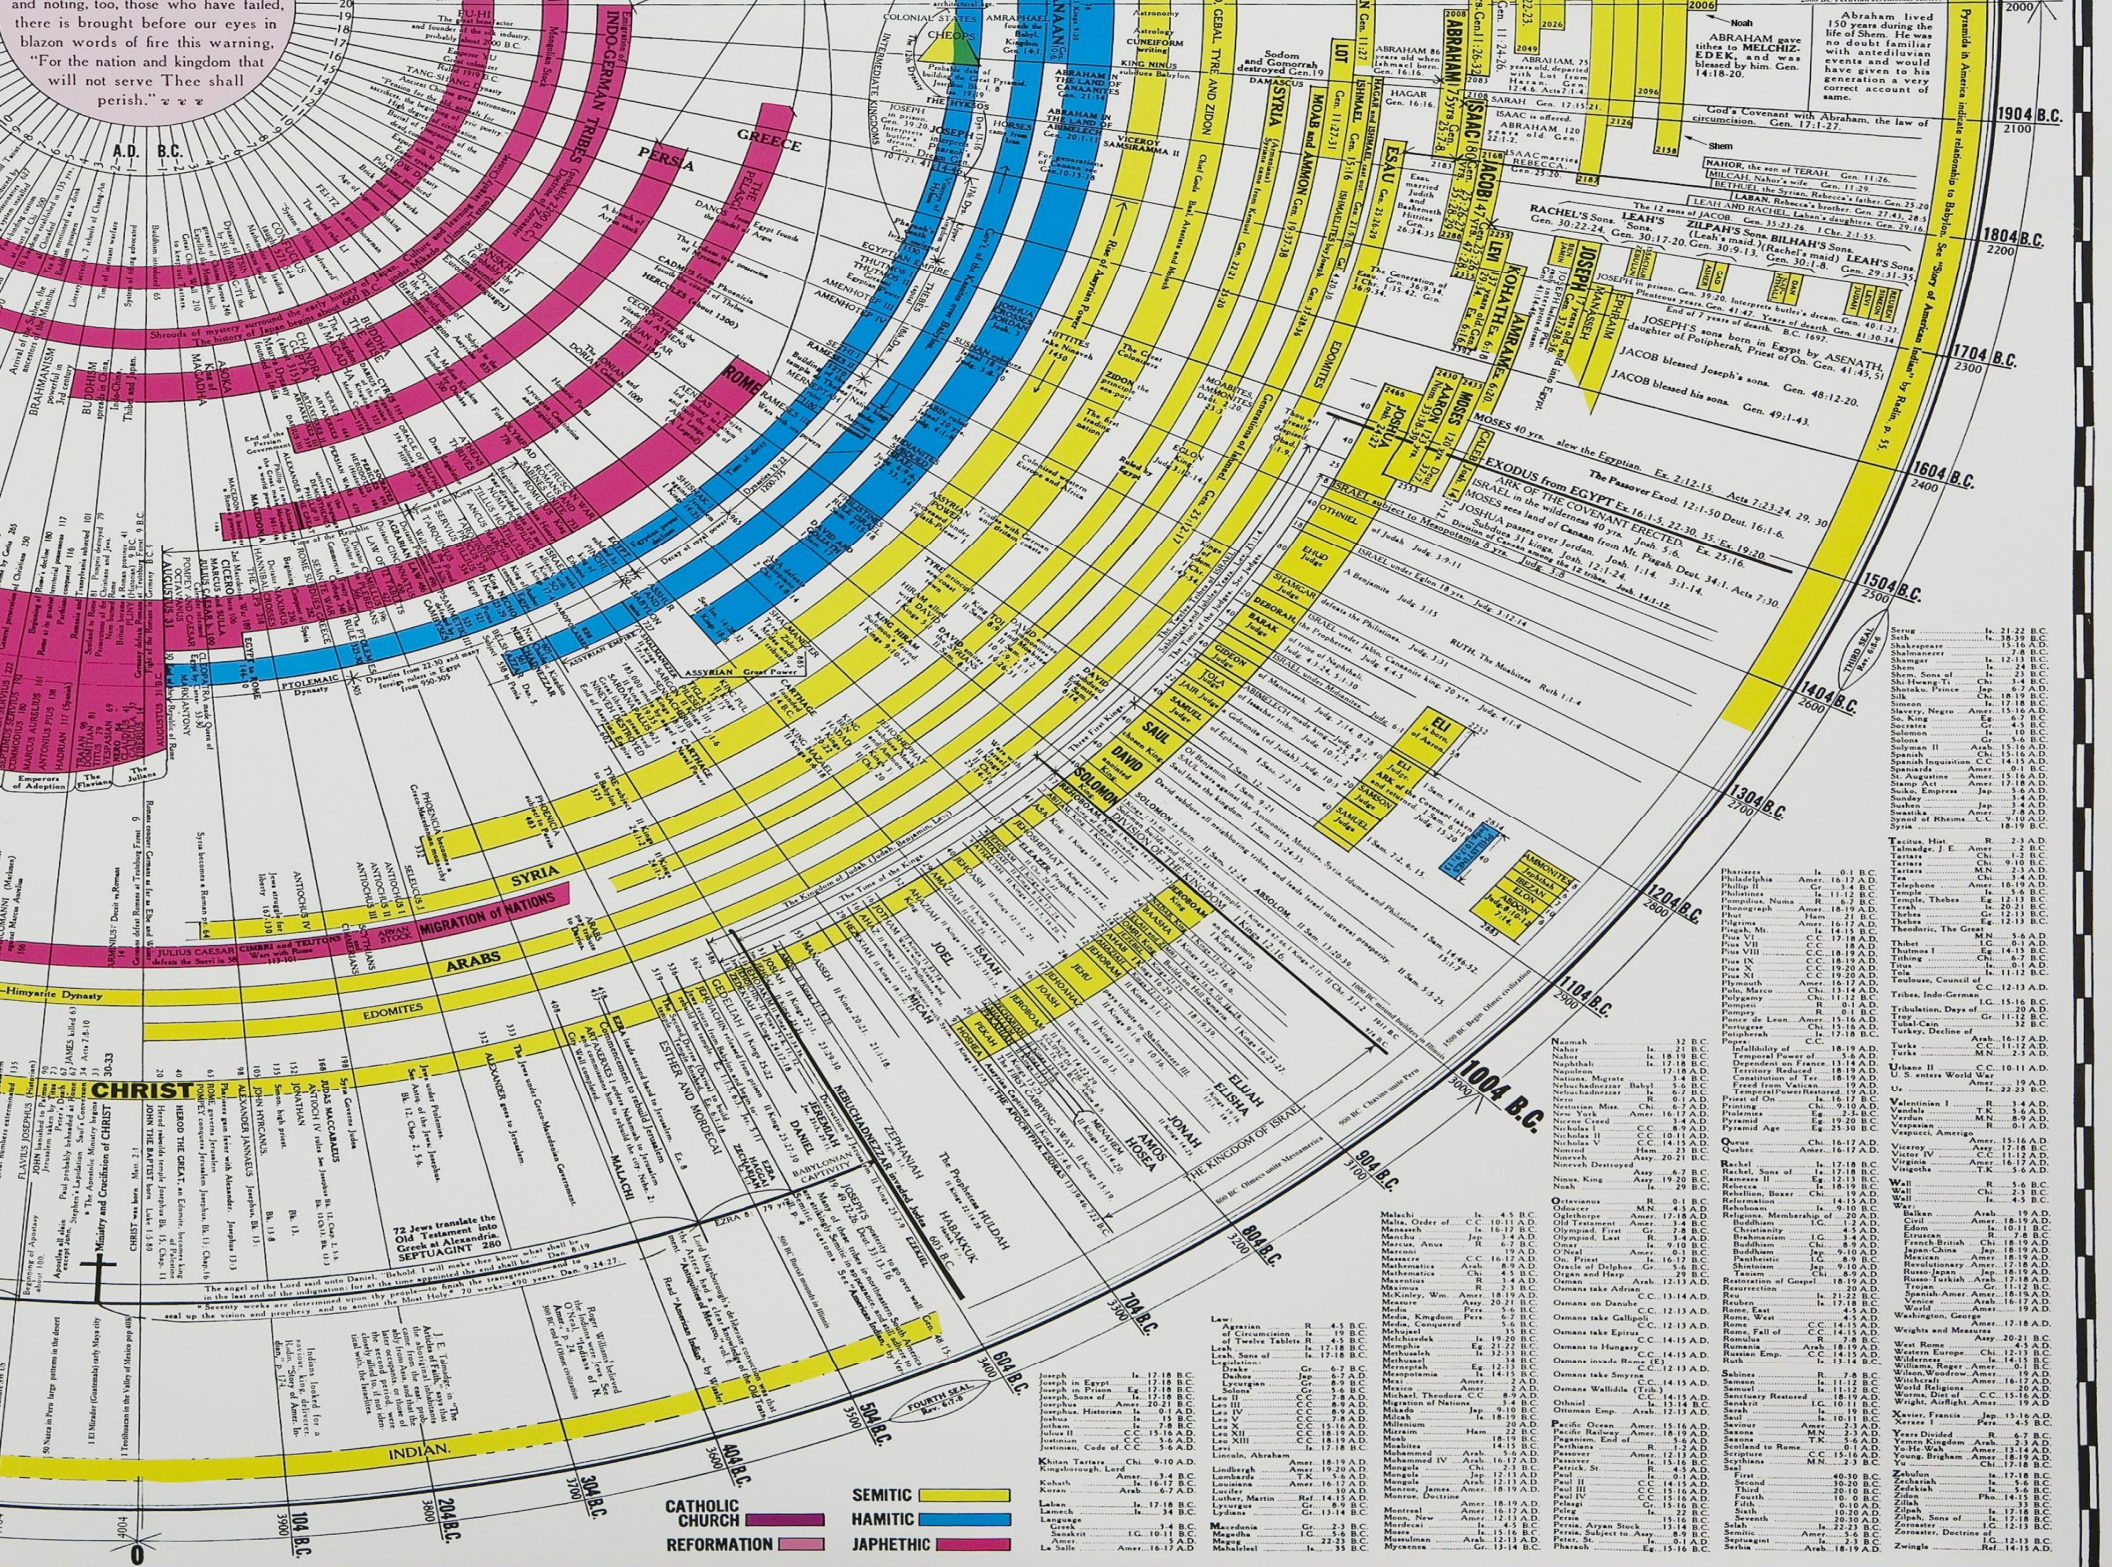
and nothing, too, those who have failed, there is brought before our eyes in blazon words of fire this warning, "For the nation and kingdom that will not serve Thee shall perish." ❦ ❦ ❦

A.D. B.C.

INDO-GERMAN TRIBES

PERSIA

GREECE

ROME

SYRIA

MIGRATION of NATIONS

ARABS

Himyarite Dynasty

EDOMITES

CHRIST

INDIAN

EGYPT

ABRAHAM

ISAAC

JACOB

ESAU

JOSEPH

MOSES

LOT

HAGAR

SAUL

DAVID

SOLOMON

ELI

SAMUEL

JOEL

ISAIAH

JONAH

AMOS

HOSEA

MICAH

DANIEL

EZRA

MALACHI

ELIJAH

ELISHA

ZEPHANIAH

HABAKKUK

ESTHER AND MORDECAI

SYRIA

MOAB and AMMON

DAMASCUS

Sodom and Gomorrah destroyed Gen. 19

ABRAHAM gave tithes to MELCHIZEDEK, and was blessed by him. Gen. 14:18-20.

Abraham lived 150 years during the life of Shem. He was no doubt familiar with antediluvian events and would have given to his generation a very correct account of same.

God's Covenant with Abraham, the law of circumcision. Gen. 17:1-27

RACHEL'S Sons

LEAH'S Sons

ZILPAH'S Sons

BILHAH'S Sons

JOSEPH'S sons born in Egypt by ASENATH, daughter of Potipherah, Priest of On. Gen. 41:45,51

JACOB blessed Joseph's sons. Gen. 48:12-20.

JACOB blessed his sons. Gen. 49:1-43.

EXODUS from EGYPT Ex. 12:1-51

The Passover Exod. 12:1-50 Deut. 16:1-6.

ARK OF COVENANT ERECTED

RUTH, The Moabitess Ruth 1:1-4

72 Jews translate the Old Testament into Greek at Alexandria. SEPTUAGINT 280

Ministry and Crucifixion of Christ

THE KINGDOM OF ISRAEL

Emperors of Adoption

PTOLEMAIC Dynasty

ASSYRIAN

1904 B.C. 2100

1804 B.C. 2200

1704 B.C. 2300

1604 B.C. 2400

1504 B.C. 2500

1404 B.C. 2600

1304 B.C. 2700

1204 B.C. 2800

1104 B.C. 2900

1004 B.C. 3000

904 B.C. 3100

804 B.C. 3200

704 B.C. 3300

604 B.C. 3400

504 B.C. 3500

404 B.C. 3600

304 B.C. 3700

204 B.C. 3800

104 B.C. 3900

0 4004

2000

FOURTH SEAL

CATHOLIC CHURCH

REFORMATION

SEMITIC

HAMITIC

JAPHETHIC

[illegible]